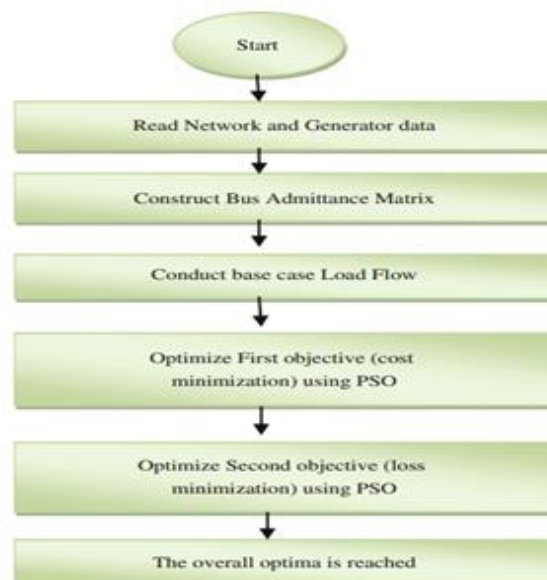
Start

Read Network and Generator data

Construct Bus Admittance Matrix

Conduct base case Load Flow

Optimize First objective (cost minimization) using PSO

Optimize Second objective (loss minimization) using PSO

The overall optima is reached